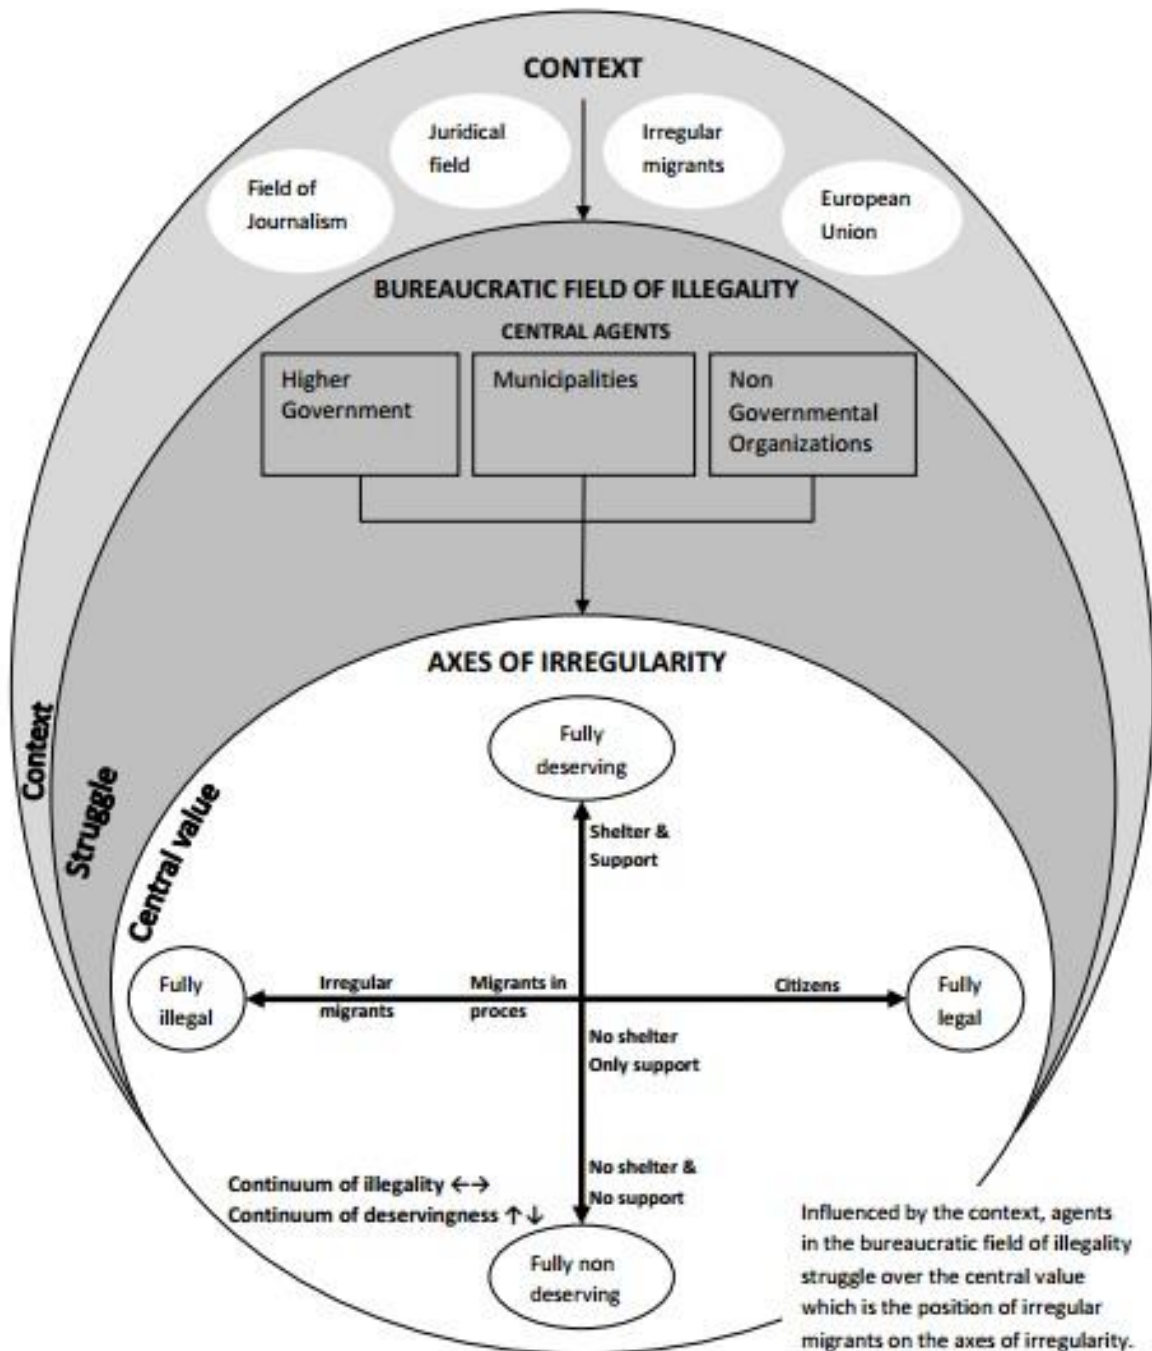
CONTEXT

Field of Journalism

Juridical field

Irregular migrants

European Union

BUREAUCRATIC FIELD OF ILLEGALITY

CENTRAL AGENTS

Higher Government

Municipalities

Non Governmental Organizations

AXES OF IRREGULARITY

Context

Struggle

Central value

Fully deserving

Shelter & Support

Fully illegal

Irregular migrants

Migrants in proces

Citizens

Fully legal

No shelter Only support

No shelter & No support

Continuum of illegality ←→
Continuum of deservingness ↑↓

Fully non deserving

Influenced by the context, agents in the bureaucratic field of illegality struggle over the central value which is the position of irregular migrants on the axes of irregularity.